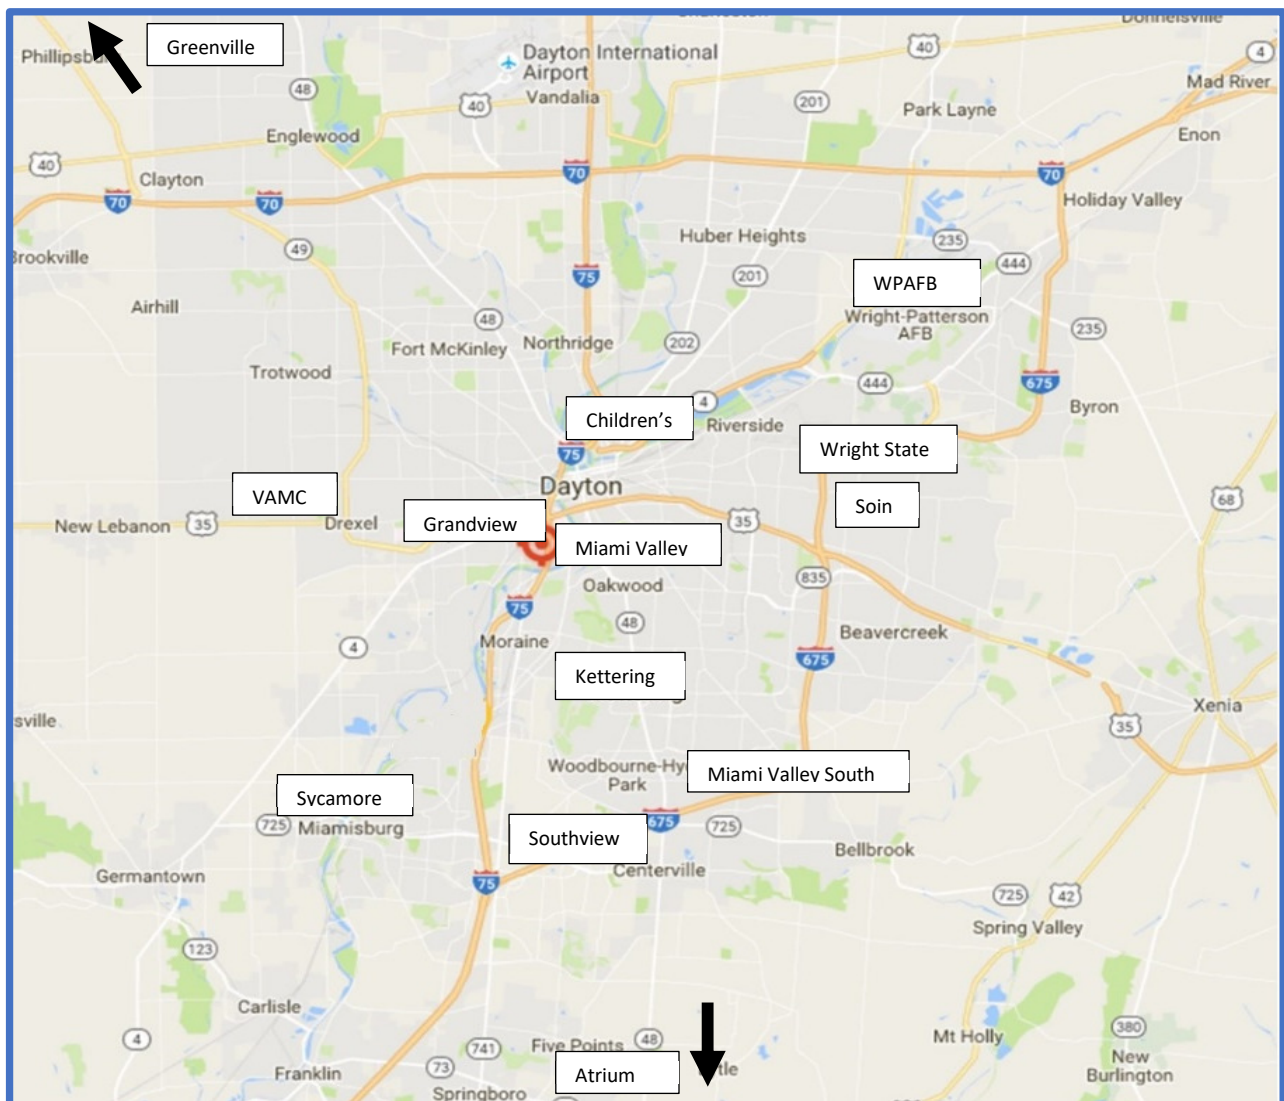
Greenville
Phillipsb
Dayton International Airport
Vandalia
40
4
Donnelsville
Mad River
Enon
Park Layne
201
48
40
Englewood
40
Clayton
70
70
70
70
Holiday Valley
Brookville
49
Huber Heights
235
75
201
444
WPAFB
Wright-Patterson AFB
235
Airhill
48
Northridge
202
Fort McKinley
Trotwood
444
675
Byron
Children's
4
Riverside
Wright State
75
Dayton
VAMC
Soin
68
New Lebanon
35
Drexel
Grandview
35
Miami Valley
835
Oakwood
75
48
Beavercreek
Moraine
4
675
Kettering
Xenia
sville
35
Woodbourne-Hyde Park
Miami Valley South
Sycamore
725
Miamisburg
675
725
Southview
Bellbrook
Germantown
75
Centerville
725
42
Spring Valley
123
Carlisle
4
Mt Holly
380
741
Five Points
48
New Burlington
Franklin
73
Springboro
Atrium
tle